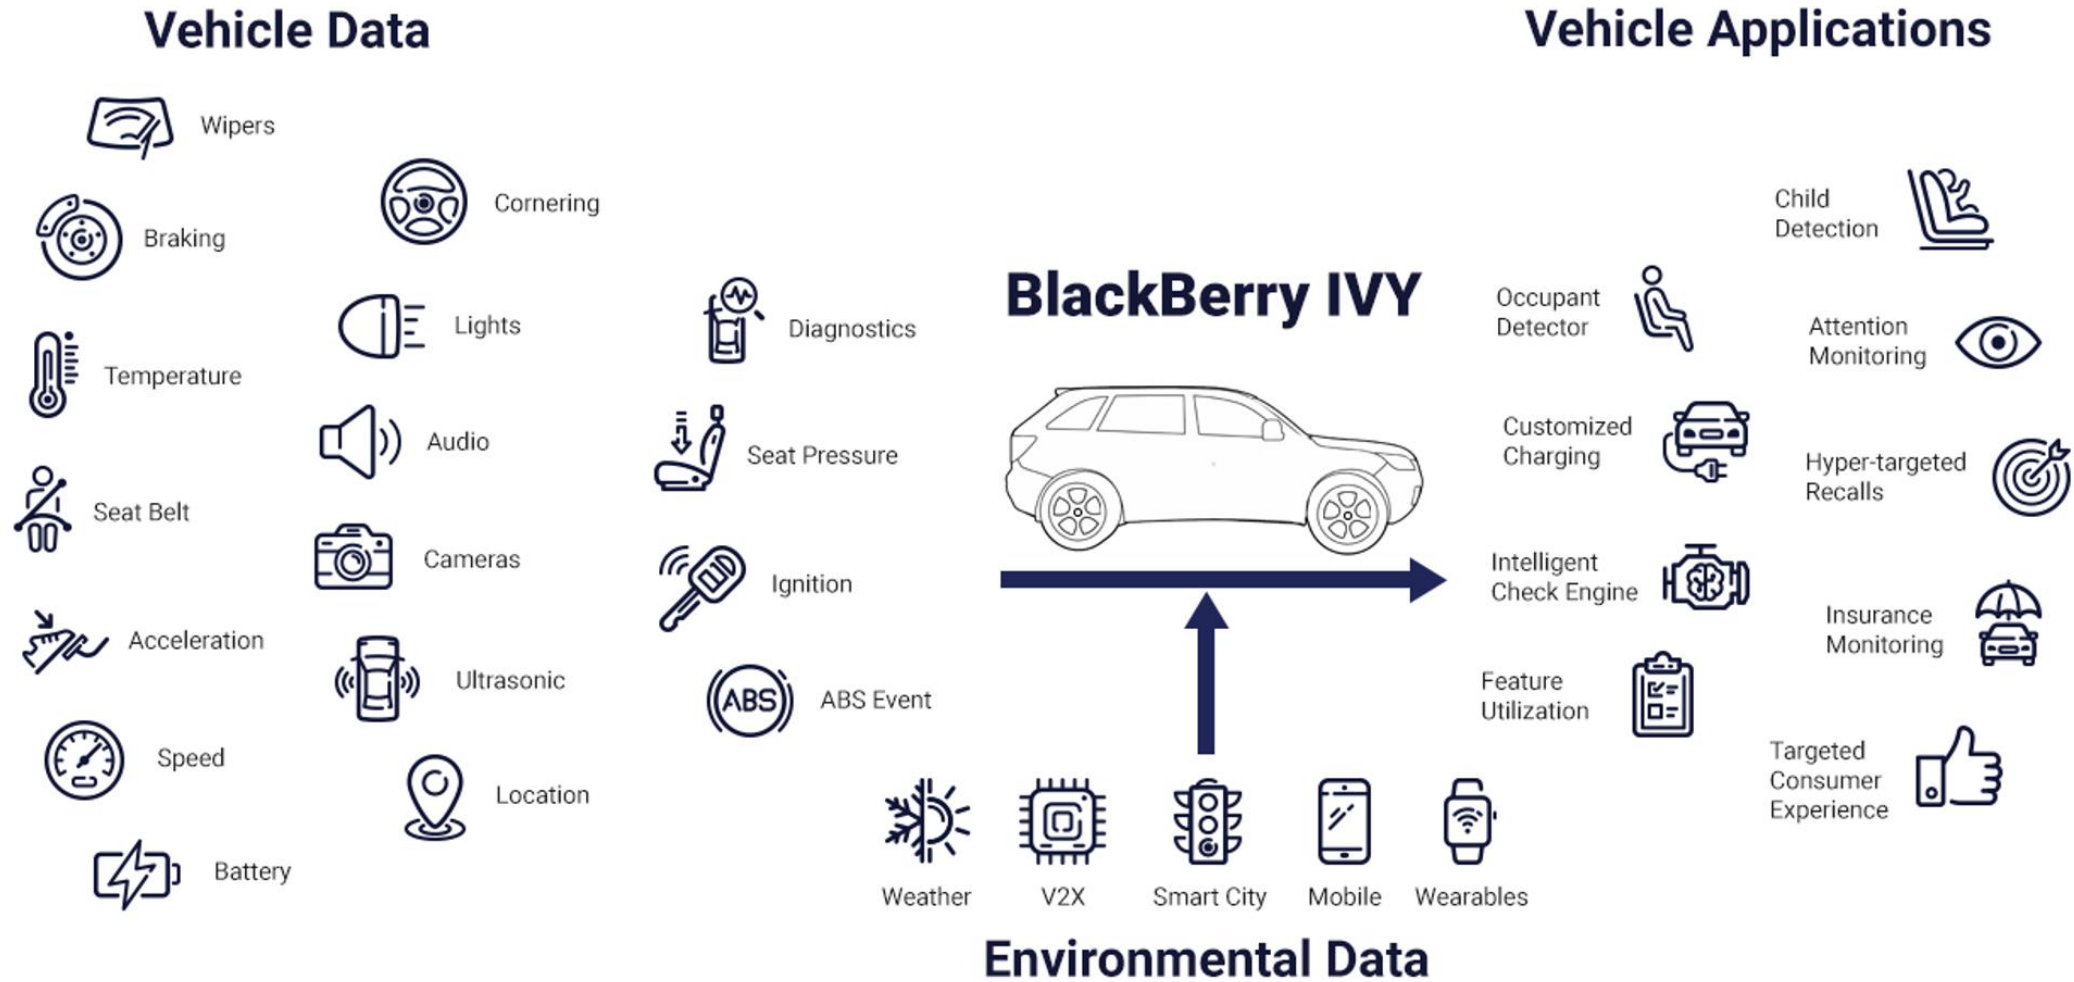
Vehicle Data

Wipers

Braking

Temperature

Seat Belt

Acceleration

Speed

Battery

Cornering

Lights

Audio

Cameras

Ultrasonic

Location

Diagnostics

Seat Pressure

Ignition

ABS

ABS Event

BlackBerry IVY

Vehicle Applications

Child Detection

Occupant Detector

Attention Monitoring

Customized Charging

Hyper-targeted Recalls

Intelligent Check Engine

Insurance Monitoring

Feature Utilization

Targeted Consumer Experience

Weather

V2X

Smart City

Mobile

Wearables

Environmental Data